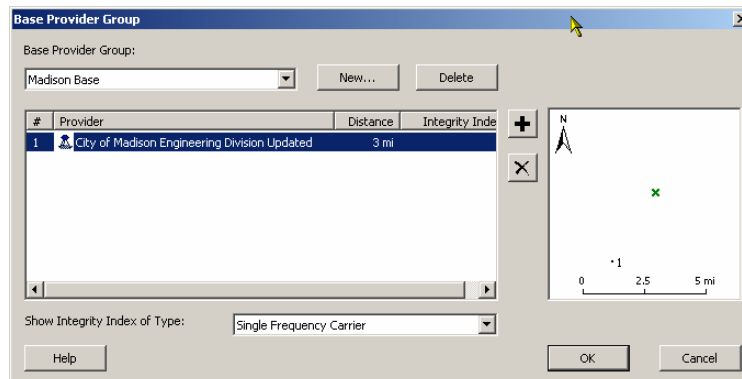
Base Provider Group

Base Provider Group:

Madison Base

New...

Delete

| # | Provider | Distance | Integrity Inde |
|---|---|---|---|
| 1 | City of Madison Engineering Division Updated | 3 mi | |

N

1

0 2.5 5 mi

Show Integrity Index of Type:

Single Frequency Carrier

Help

OK

Cancel